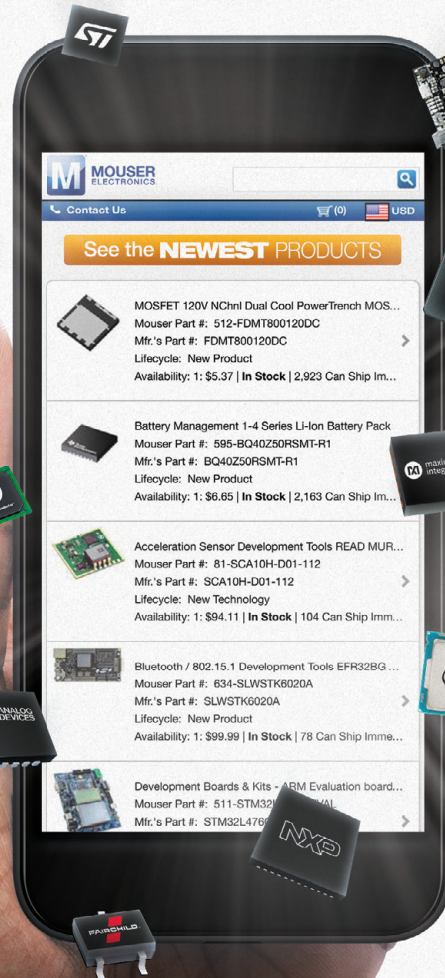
ST

M MOUSER ELECTRONICS

Contact Us (0) USD

See the NEWEST PRODUCTS

MOSFET 120V NChnl Dual Cool PowerTrench MOS...
Mouser Part #: 512-FDMT800120DC
Mfr.'s Part #: FDMT800120DC
Lifecycle: New Product
Availability: 1: $5.37 | In Stock | 2,923 Can Ship Im...

Battery Management 1-4 Series Li-Ion Battery Pack
Mouser Part #: 595-BQ40Z50RSMT-R1
Mfr.'s Part #: BQ40Z50RSMT-R1
Lifecycle: New Product
Availability: 1: $6.65 | In Stock | 2,163 Can Ship Im...

Acceleration Sensor Development Tools READ MUR...
Mouser Part #: 81-SCA10H-D01-112
Mfr.'s Part #: SCA10H-D01-112
Lifecycle: New Technology
Availability: 1: $94.11 | In Stock | 104 Can Ship Imm...

Bluetooth / 802.15.1 Development Tools EFR32BG ...
Mouser Part #: 634-SLWSTK6020A
Mfr.'s Part #: SLWSTK6020A
Lifecycle: New Product
Availability: 1: $99.99 | In Stock | 78 Can Ship Imme...

Development Boards & Kits - ARM Evaluation board...
Mouser Part #: 511-STM32L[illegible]VAL
Mfr.'s Part #: STM32L476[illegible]

maxim integ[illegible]

ANALOG DEVICES

NXP

FAIRCHILD